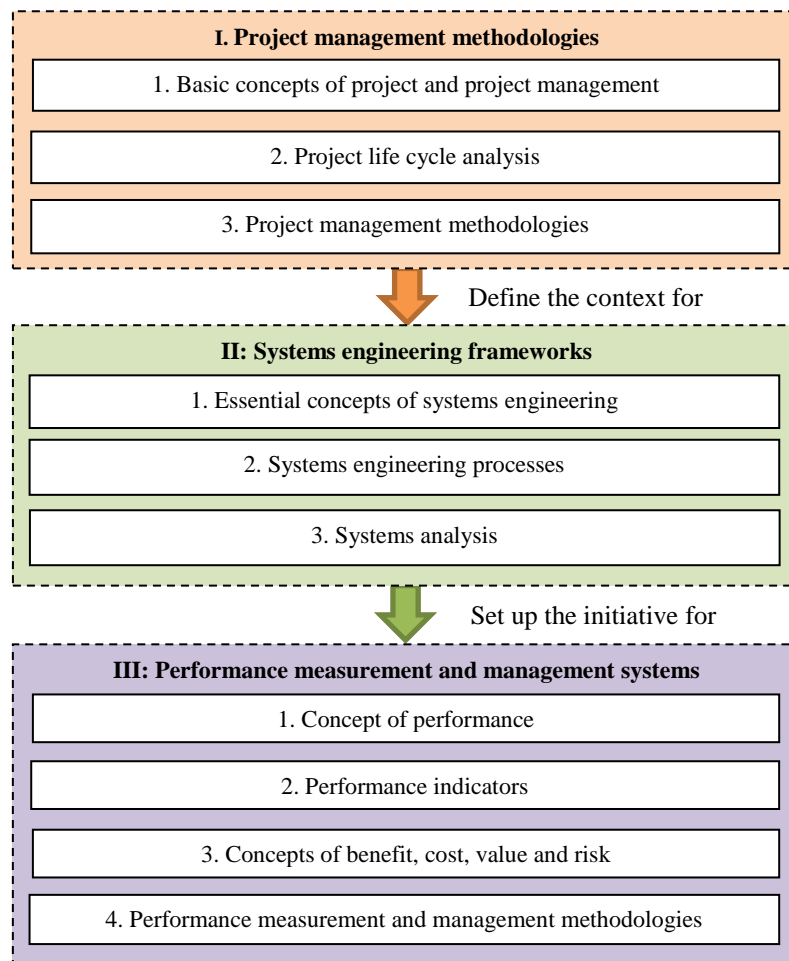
I. Project management methodologies

1. Basic concepts of project and project management

2. Project life cycle analysis

3. Project management methodologies

Define the context for

II: Systems engineering frameworks

1. Essential concepts of systems engineering

2. Systems engineering processes

3. Systems analysis

Set up the initiative for

III: Performance measurement and management systems

1. Concept of performance

2. Performance indicators

3. Concepts of benefit, cost, value and risk

4. Performance measurement and management methodologies